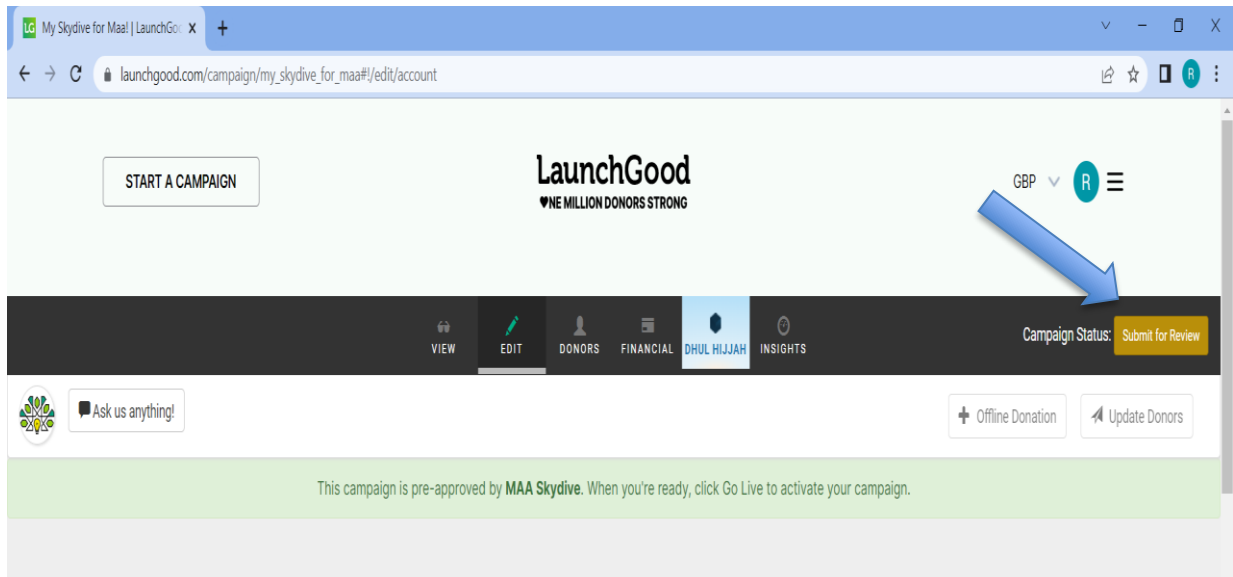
LG My Skydive for Maa! | LaunchGo X +

launchgood.com/campaign/my_skydive_for_maa#!/edit/account

R

START A CAMPAIGN

LaunchGood
♥NE MILLION DONORS STRONG

GBP R

VIEW EDIT DONORS FINANCIAL DHUL HIJJAH INSIGHTS

Campaign Status: Submit for Review

Ask us anything!

Offline Donation Update Donors

This campaign is pre-approved by **MAA Skydive**. When you're ready, click Go Live to activate your campaign.